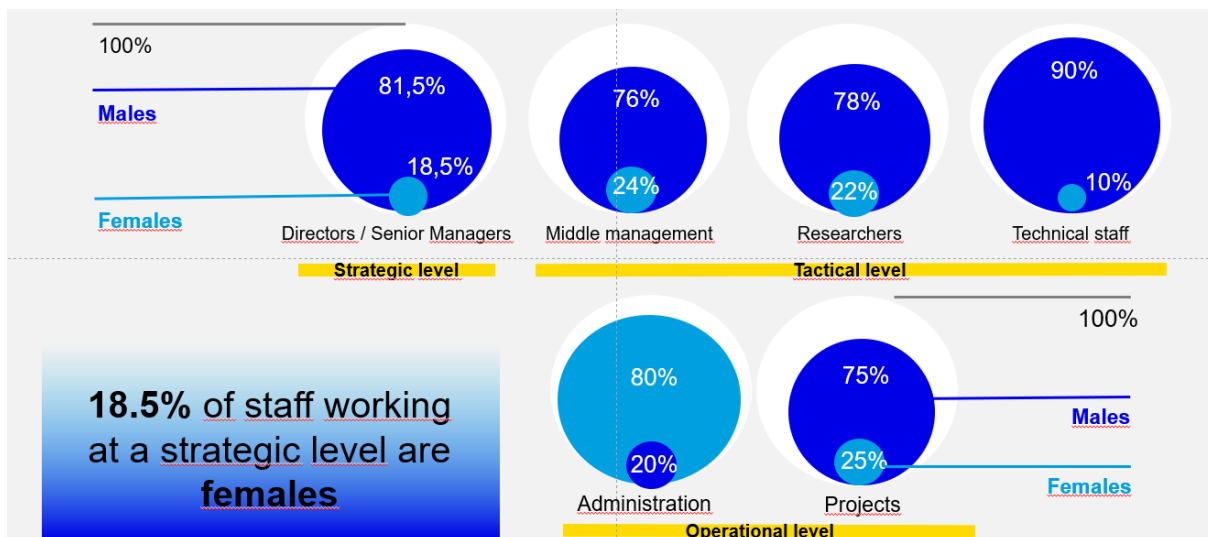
100%

Males

Females

81,5%

18,5%

Directors / Senior Managers

76%

24%

Middle management

78%

22%

Researchers

90%

10%

Technical staff

Strategic level

Tactical level

100%

**18.5%** of staff working at a strategic level are **females**

80%

20%

Administration

75%

25%

Projects

Males

Females

Operational level